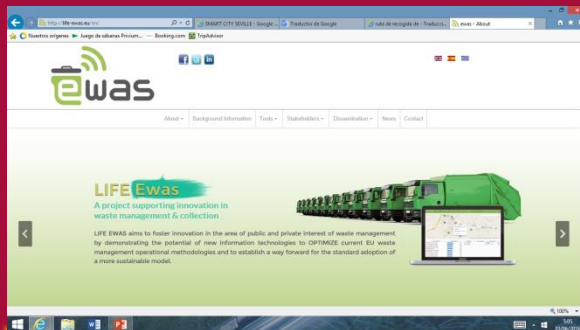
http://life-ewas.eu/en/

SMART CITY SEVILLE - Google ...

Traductor de Google

ruta de recogida de - Traducci...

ewas - About

Nuestros orígenes

Juego de sabanas Procum...

Booking.com

TripAdvisor

ewas

About

Background Information

Tools

Stakeholders

Dissemination

News

Contact

LIFE Ewas

A project supporting innovation in waste management & collection

LIFE EWAS aims to foster innovation in the area of public and private interest of waste management by demonstrating the potential of new information technologies to OPTIMIZE current EU waste management operational methodologies and to establish a way forward for the standard adoption of a more sustainable model.

100%

5:05